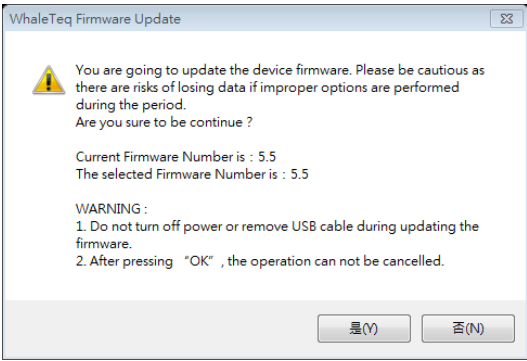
WhaleTeq Firmware Update

You are going to update the device firmware. Please be cautious as there are risks of losing data if improper options are performed during the period.
Are you sure to be continue ?

Current Firmware Number is：5.5
The selected Firmware Number is：5.5

WARNING :
1. Do not turn off power or remove USB cable during updating the firmware.
2. After pressing “OK”, the operation can not be cancelled.

是(Y)

否(N)